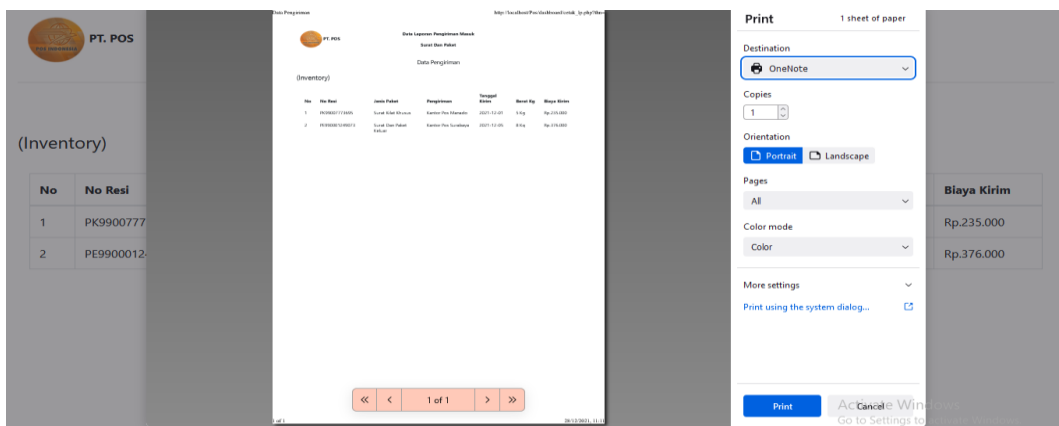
PT. POS

(Inventory)

| No | No Resi | Biaya Kirim |
|---|---|---|
| 1 | PK9900777 | Rp.235.000 |
| 2 | PE99000124 | Rp.376.000 |

Data Pengiriman

http://localhost/Pos/dashboard/cetak_lp.php?

PT. POS

Data Laporan Pengiriman Masuk

Surat Dan Paket

Data Pengiriman

(Inventory)

| No | No Resi | Jenis Paket | Pengiriman | Tanggal Kirim | Berat Kg | Biaya Kirim |
|---|---|---|---|---|---|---|
| 1 | PK9900777336IN | Surat Kilat Khusus | Kantor Pos Manado | 2021-12-01 | 3 Kg | Rp.235.000 |
| 2 | PE9900012490ID | Surat Dan Paket Kilat | Kantor Pos Surabaya | 2021-12-05 | 8 Kg | Rp.376.000 |

1 of 1

20/12/2021, 11:1

«  ‹  1 of 1  ›  »

Print

1 sheet of paper

Destination

OneNote

Copies

1

Orientation

Portrait

Landscape

Pages

All

Color mode

Color

More settings

Print using the system dialog...

Print

Cancel

Activate Windows

Go to Settings to activate Windows.